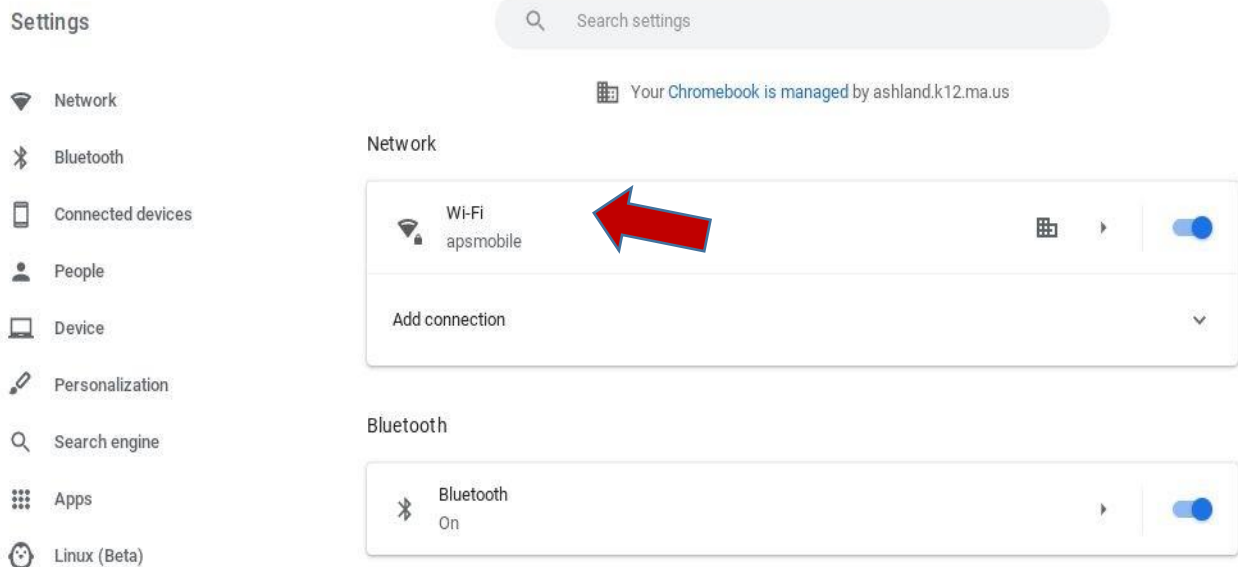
Settings

Search settings

Network
Bluetooth
Connected devices
People
Device
Personalization
Search engine
Apps
Linux (Beta)

Your Chromebook is managed by ashland.k12.ma.us

Network

Wi-Fi
apsmobile

Add connection

Bluetooth

Bluetooth
On